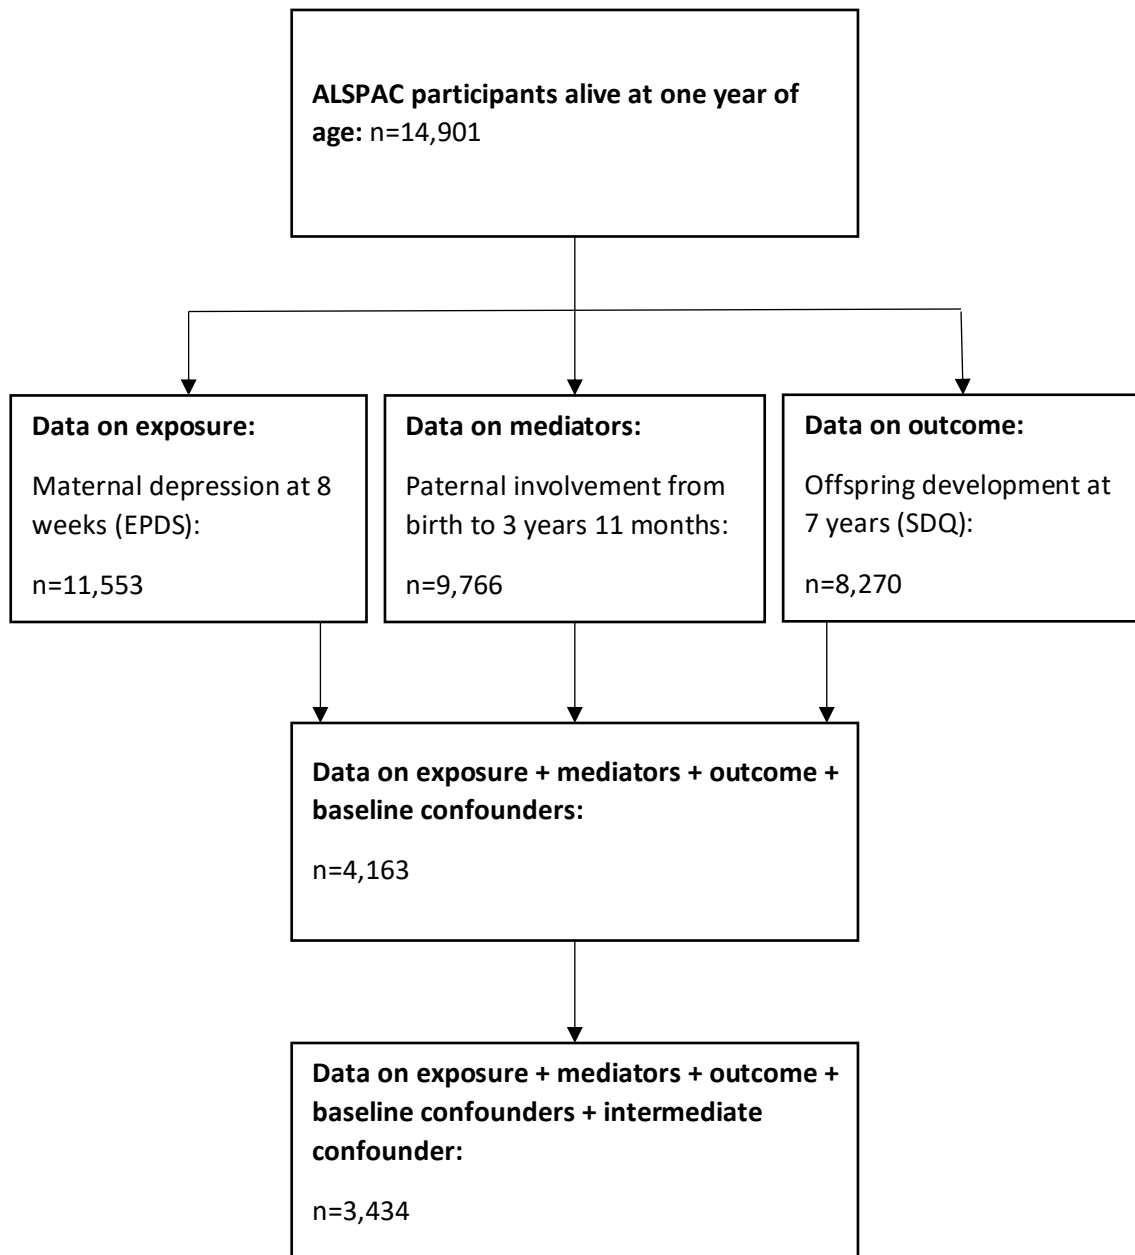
ALSPAC participants alive at one year of age: n=14,901

Data on exposure:

Maternal depression at 8 weeks (EPDS):

n=11,553

Data on mediators:

Paternal involvement from birth to 3 years 11 months:

n=9,766

Data on outcome:

Offspring development at 7 years (SDQ):

n=8,270

Data on exposure + mediators + outcome + baseline confounders:

n=4,163

Data on exposure + mediators + outcome + baseline confounders + intermediate confounder:

n=3,434